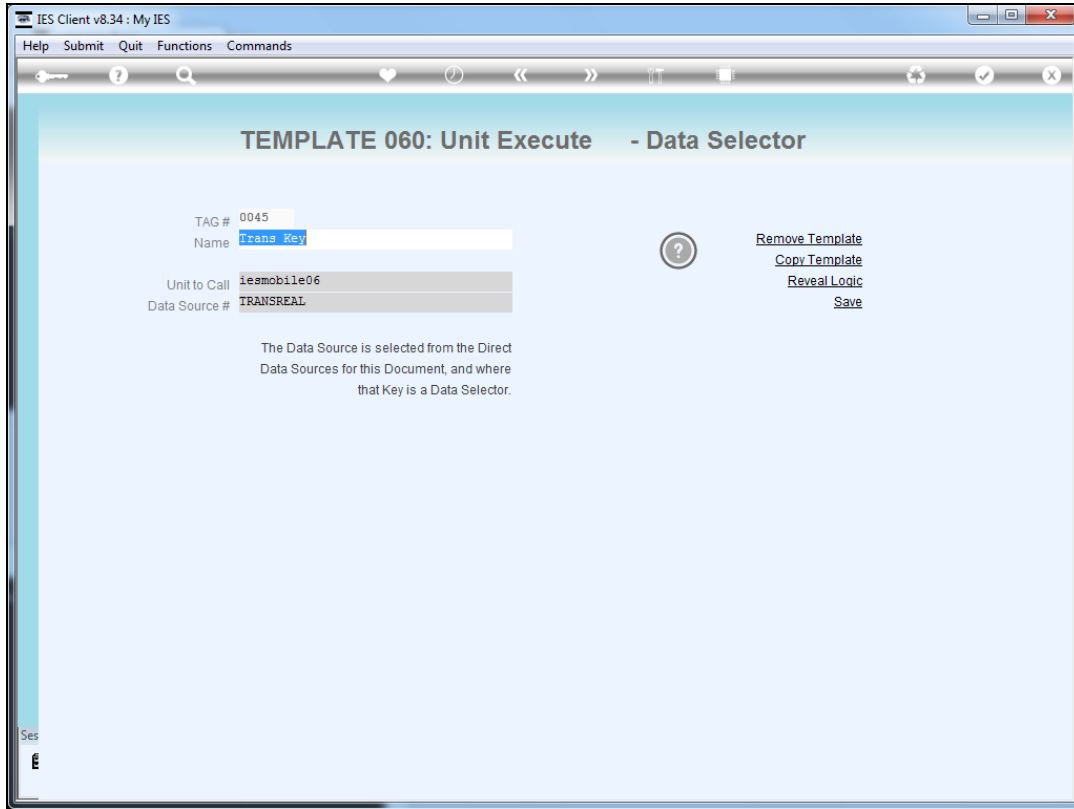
IES Client v8.34 : My IES

Help Submit Quit Functions Commands

TEMPLATE 060: Unit Execute - Data Selector

TAG # 0045
Name Trans Key

Unit to Call iesmobile06
Data Source # TRANSREAL

The Data Source is selected from the Direct Data Sources for this Document, and where that Key is a Data Selector.

Remove Template
Copy Template
Reveal Logic
Save

Ses
E